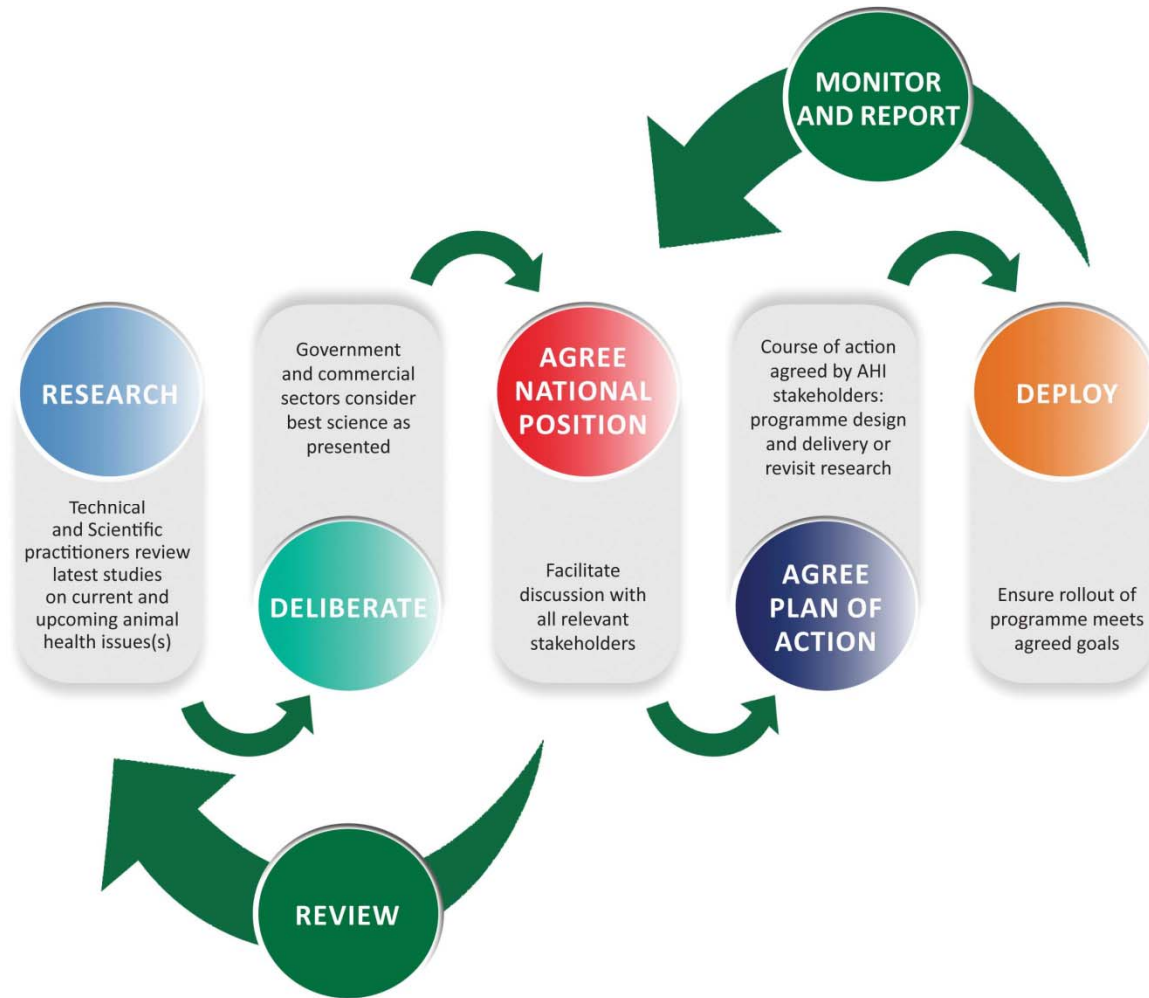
MONITOR AND REPORT

RESEARCH

Technical and Scientific practitioners review latest studies on current and upcoming animal health issues(s)

Government and commercial sectors consider best science as presented

DELIBERATE

AGREE NATIONAL POSITION

Facilitate discussion with all relevant stakeholders

Course of action agreed by AHI stakeholders: programme design and delivery or revisit research

AGREE PLAN OF ACTION

DEPLOY

Ensure rollout of programme meets agreed goals

REVIEW